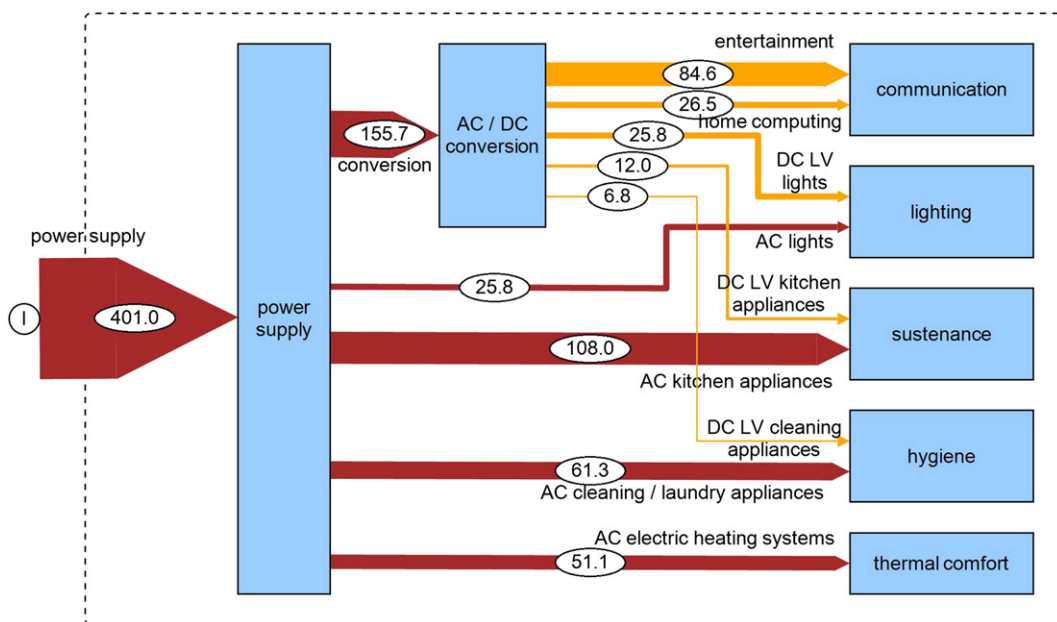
entertainment

84.6

communication

26.5

home computing

155.7

AC / DC conversion

conversion

25.8

DC LV lights

12.0

6.8

lighting

power supply

AC lights

I

401.0

power supply

25.8

DC LV kitchen appliances

sustenance

108.0

AC kitchen appliances

DC LV cleaning appliances

hygiene

61.3

AC cleaning / laundry appliances

AC electric heating systems

51.1

thermal comfort